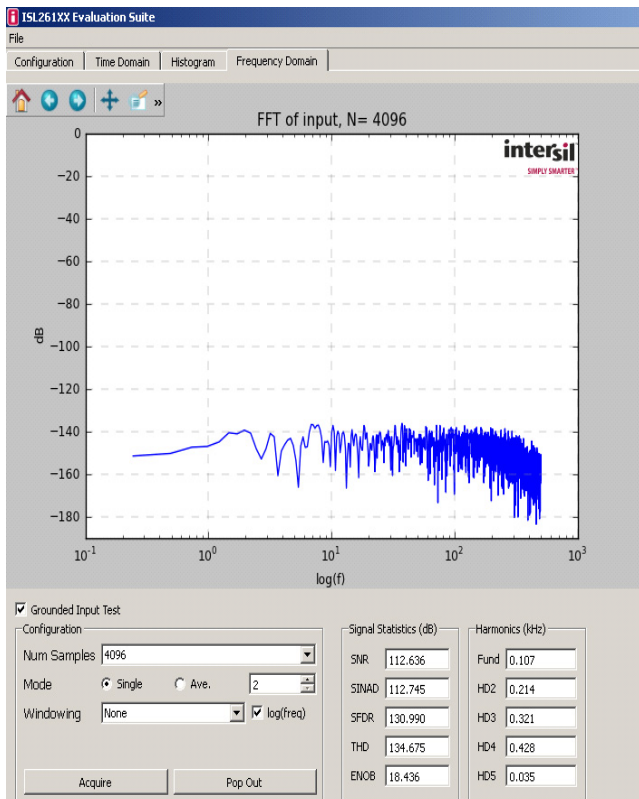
ISL261XX Evaluation Suite

File

Configuration | Time Domain | Histogram | Frequency Domain

»

FFT of input, N= 4096

intersil
SIMPLY SMARTER

0
−20
−40
−60
−80
−100
−120
−140
−160
−180

dB

$10^{-1}$ $10^{0}$ $10^{1}$ $10^{2}$ $10^{3}$

log(f)

Grounded Input Test

Configuration

Num Samples 4096

Mode Single Ave. 2

Windowing None log(freq)

Acquire

Pop Out

Signal Statistics (dB)

SNR 112.636

SINAD 112.745

SFDR 130.990

THD 134.675

ENOB 18.436

Harmonics (kHz)

Fund 0.107

HD2 0.214

HD3 0.321

HD4 0.428

HD5 0.035